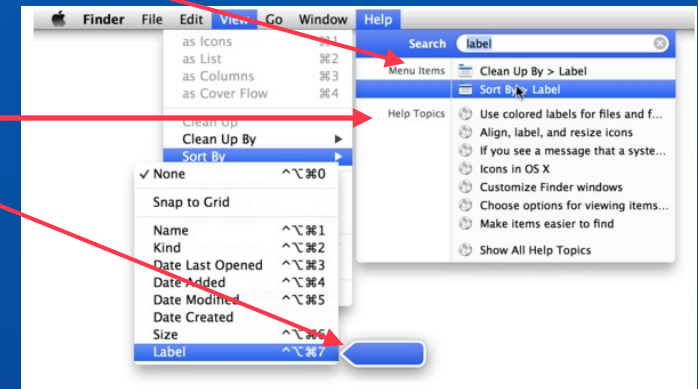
Finder File Edit View Go Window Help

as Icons ⌘1
as List ⌘2
as Columns ⌘3
as Cover Flow ⌘4

Clean Up
Clean Up By ▶
Sort By ▶

✓ None ^⌥⌘0

Snap to Grid

Name ^⌥⌘1
Kind ^⌥⌘2
Date Last Opened ^⌥⌘3
Date Added ^⌥⌘4
Date Modified ^⌥⌘5
Date Created
Size ^⌥⌘6
Label ^⌥⌘7

Search label

Menu Items Clean Up By > Label
Sort By > Label

Help Topics Use colored labels for files and f...
Align, label, and resize icons
If you see a message that a syste...
Icons in OS X
Customize Finder windows
Choose options for viewing items...
Make items easier to find

Show All Help Topics